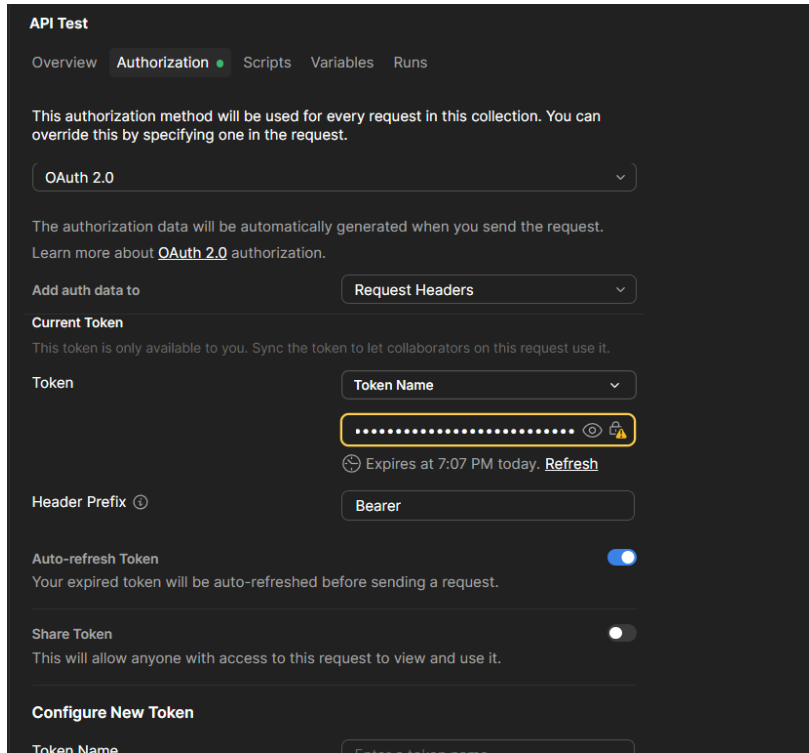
API Test

Overview Authorization Scripts Variables Runs

This authorization method will be used for every request in this collection. You can override this by specifying one in the request.

OAuth 2.0

The authorization data will be automatically generated when you send the request. Learn more about OAuth 2.0 authorization.

Add auth data to

Request Headers

Current Token

This token is only available to you. Sync the token to let collaborators on this request use it.

Token

Token Name

••••••••••••••••••••••••••••

Expires at 7:07 PM today. Refresh

Header Prefix

Bearer

Auto-refresh Token

Your expired token will be auto-refreshed before sending a request.

Share Token

This will allow anyone with access to this request to view and use it.

Configure New Token

Token Name

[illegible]